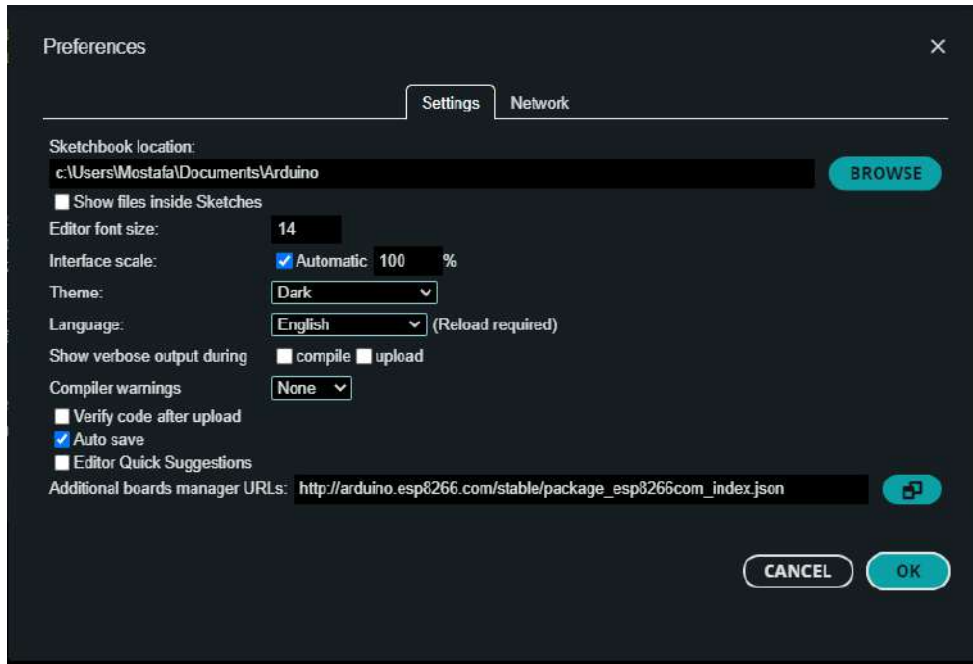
Preferences

×

Settings Network

Sketchbook location:

c:\Users\Mostafa\Documents\Arduino

BROWSE

Show files inside Sketches

Editor font size: 14

Interface scale: Automatic 100 %

Theme: Dark

Language: English (Reload required)

Show verbose output during compile upload

Compiler warnings None

Verify code after upload

Auto save

Editor Quick Suggestions

Additional boards manager URLs: http://arduino.esp8266.com/stable/package_esp8266com_index.json

CANCEL OK